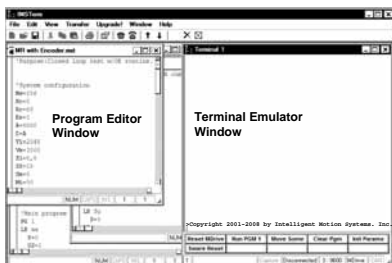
IMSTerm

File Edit View Transfer Upgrade! Window Help

MFI with Encoder.mxt

'Purpose:Closed loop test with routine.

'System configuration

Mm=256

Mr=5

Mh=50

Ee=1

Mr=400

D=A

T1=2560

Vm=2000

Ex=1.4

S1=10

Sm=0

Ms=

Program Editor Window

Terminal 1

Terminal Emulator Window

'Main program

PG 1

LB aa

S=1

SD=1

LB 9a

Rt 1

>Copyright 2001-2008 by Intelligent Motion Systems. Inc.

Reset MDrive

Run PGM 1

Move Some

Clear Pgm

Init Params

Same Reset

Disconnected

9600

MDrive